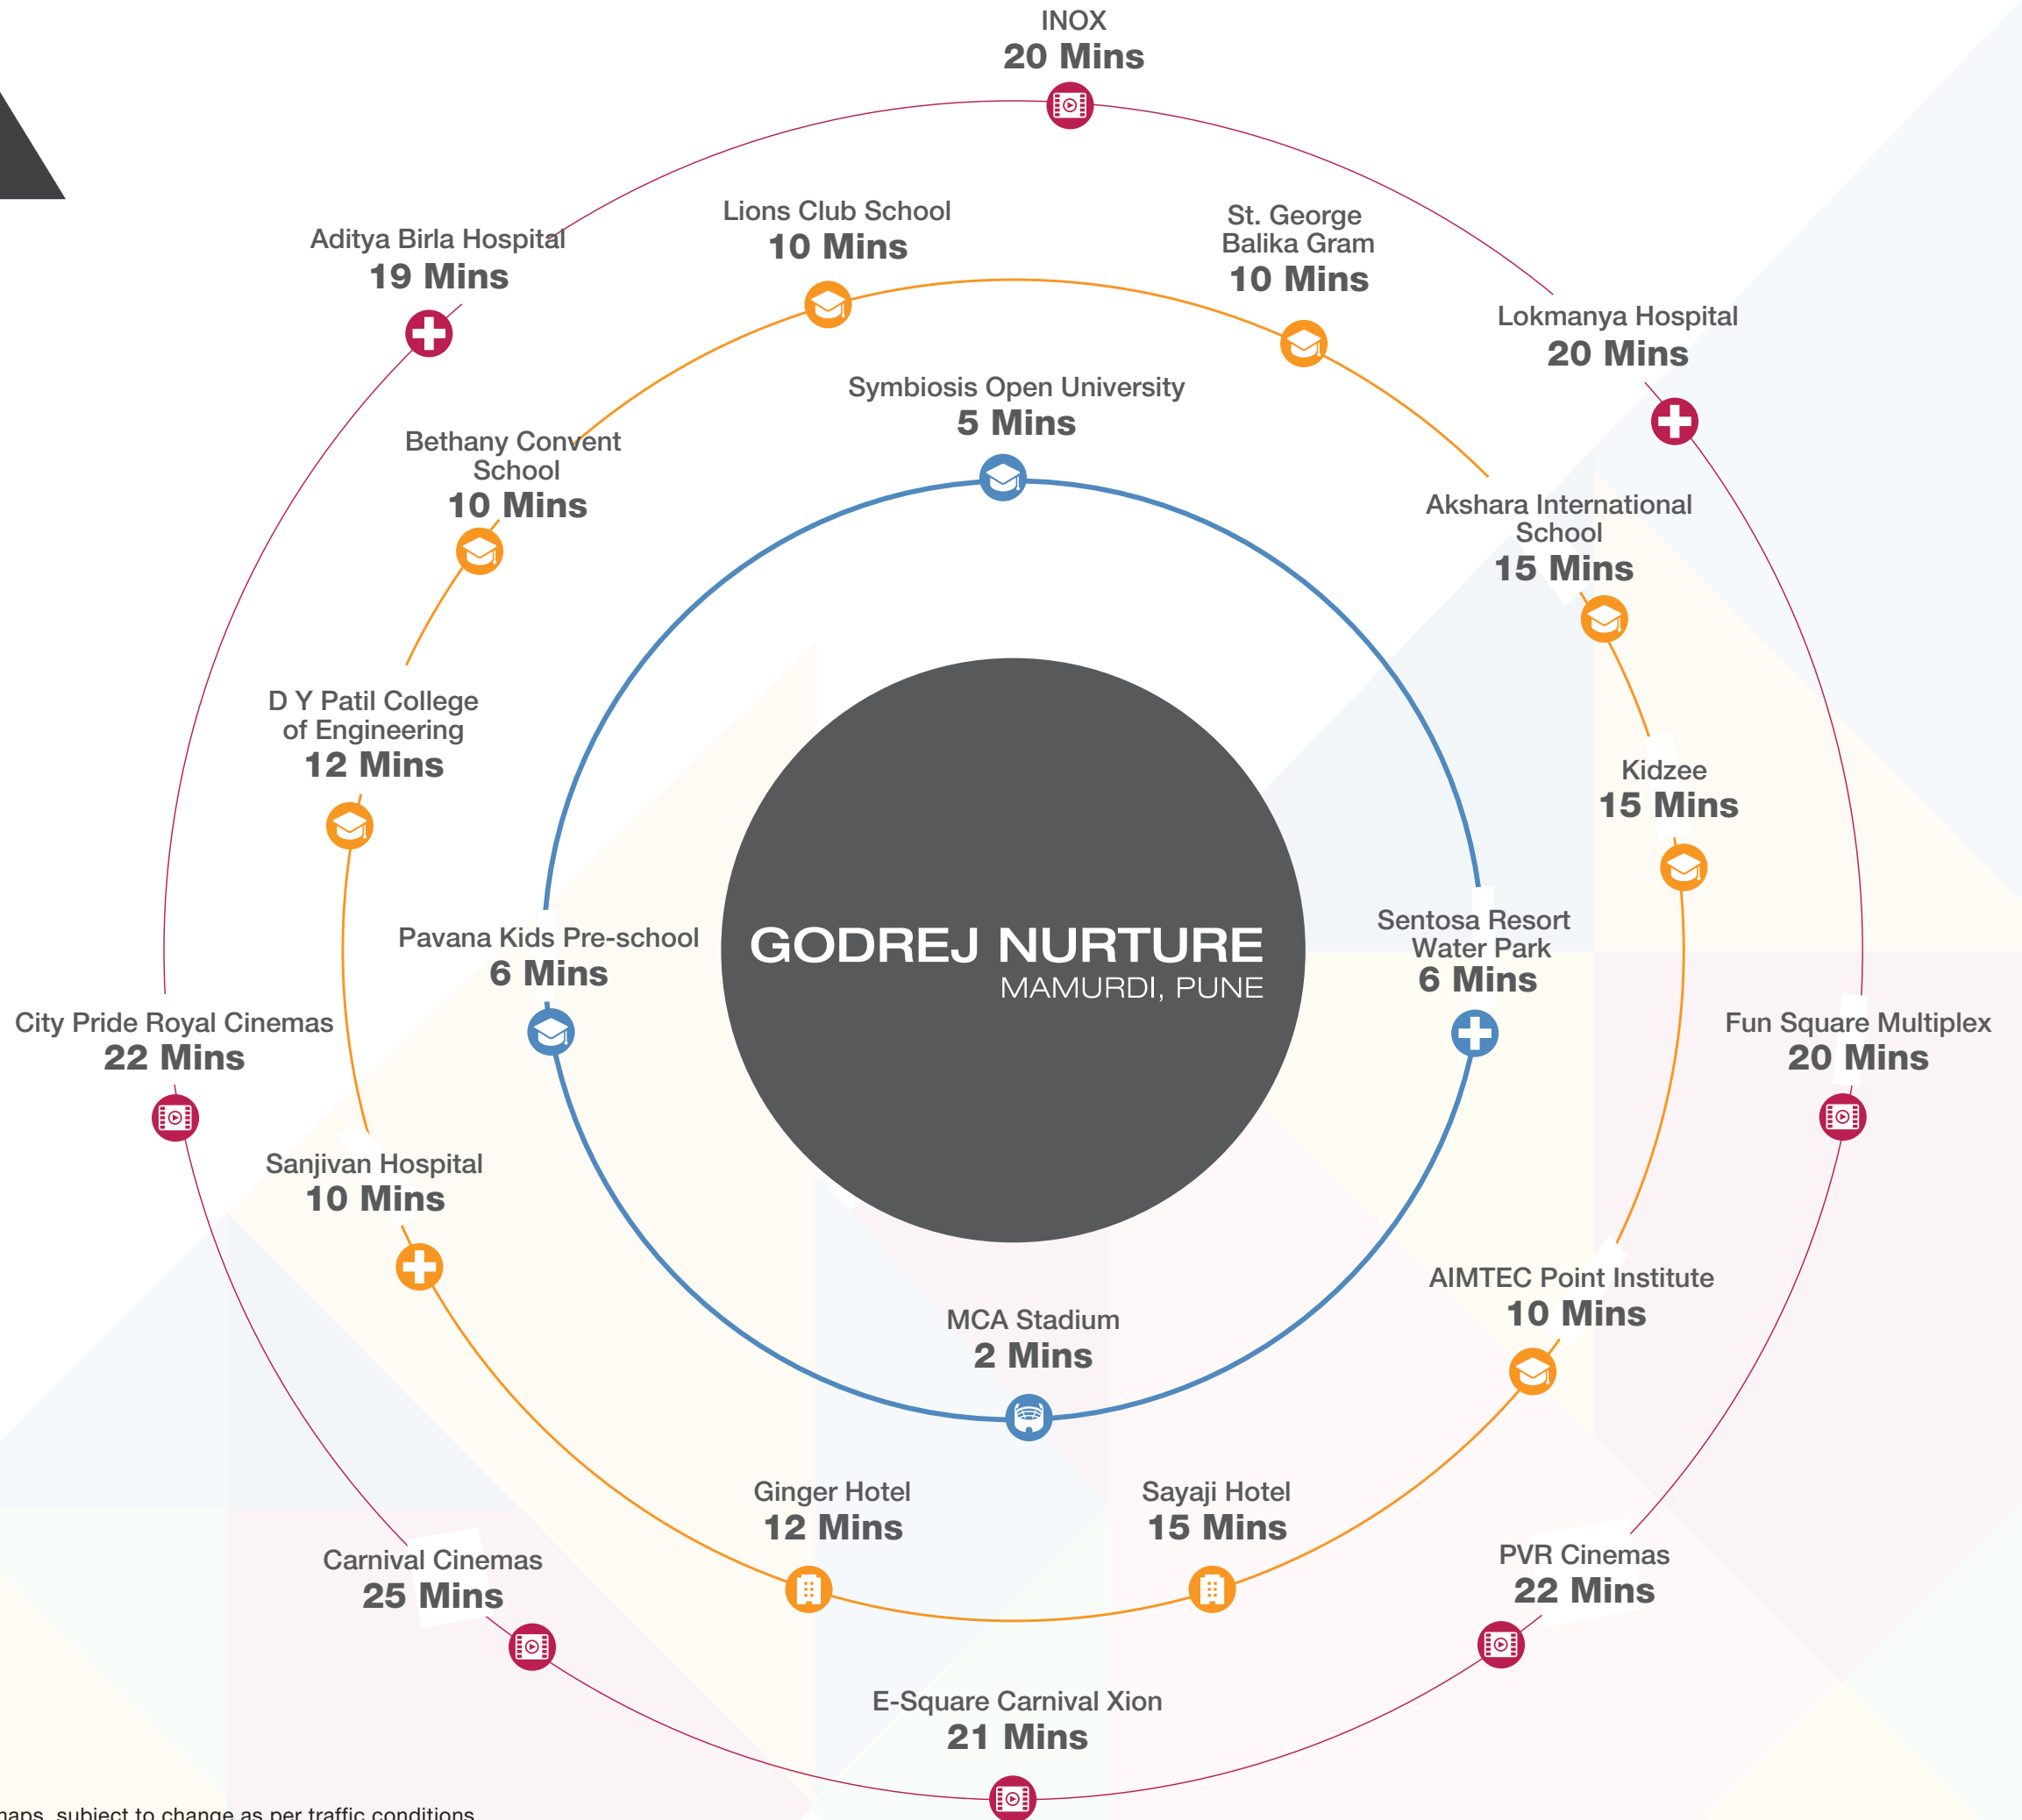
INOX
20 Mins

Aditya Birla Hospital
19 Mins

Lions Club School
10 Mins

St. George Balika Gram
10 Mins

Lokmanya Hospital
20 Mins

Symbiosis Open University
5 Mins

Bethany Convent School
10 Mins

Akshara International School
15 Mins

D Y Patil College of Engineering
12 Mins

Kidzee
15 Mins

Pavana Kids Pre-school
6 Mins

GODREJ NURTURE
MAMURDI, PUNE

Sentosa Resort Water Park
6 Mins

City Pride Royal Cinemas
22 Mins

Fun Square Multiplex
20 Mins

Sanjivan Hospital
10 Mins

AIMTEC Point Institute
10 Mins

MCA Stadium
2 Mins

Ginger Hotel
12 Mins

Sayaji Hotel
15 Mins

Carnival Cinemas
25 Mins

PVR Cinemas
22 Mins

E-Square Carnival Xion
21 Mins

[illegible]aps, subject to change as per traffic conditions